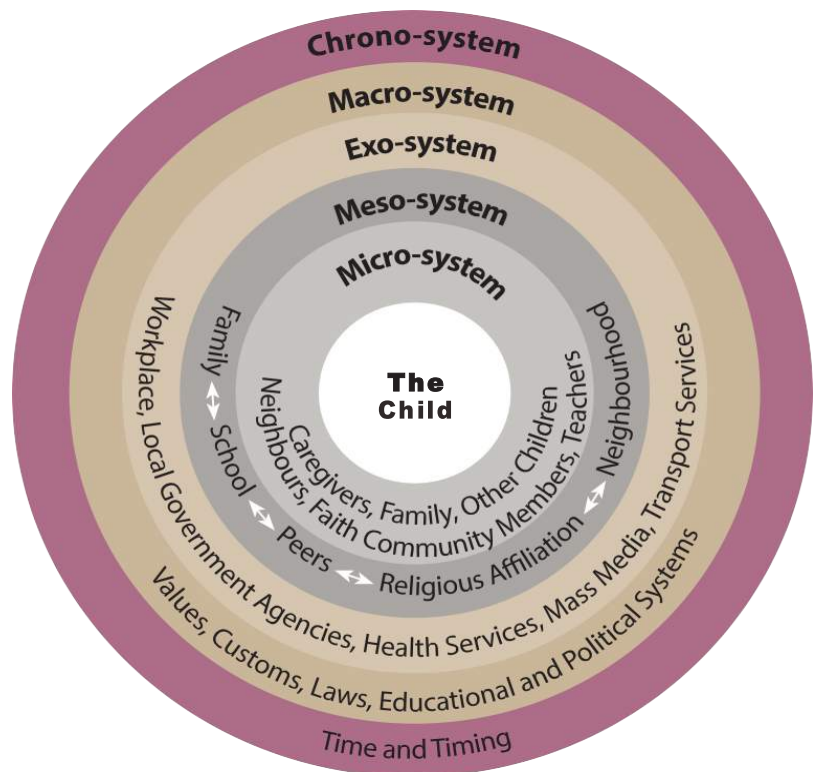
Chrono-system

Macro-system

Exo-system

Meso-system

Micro-system

The Child

Caregivers, Family, Other Children
Neighbours, Faith Community Members, Teachers

Family ↔ School ↔ Peers ↔ Religious Affiliation ↔ Neighbourhood

Workplace, Local Government Agencies, Health Services, Mass Media, Transport Services

Values, Customs, Laws, Educational and Political Systems

Time and Timing